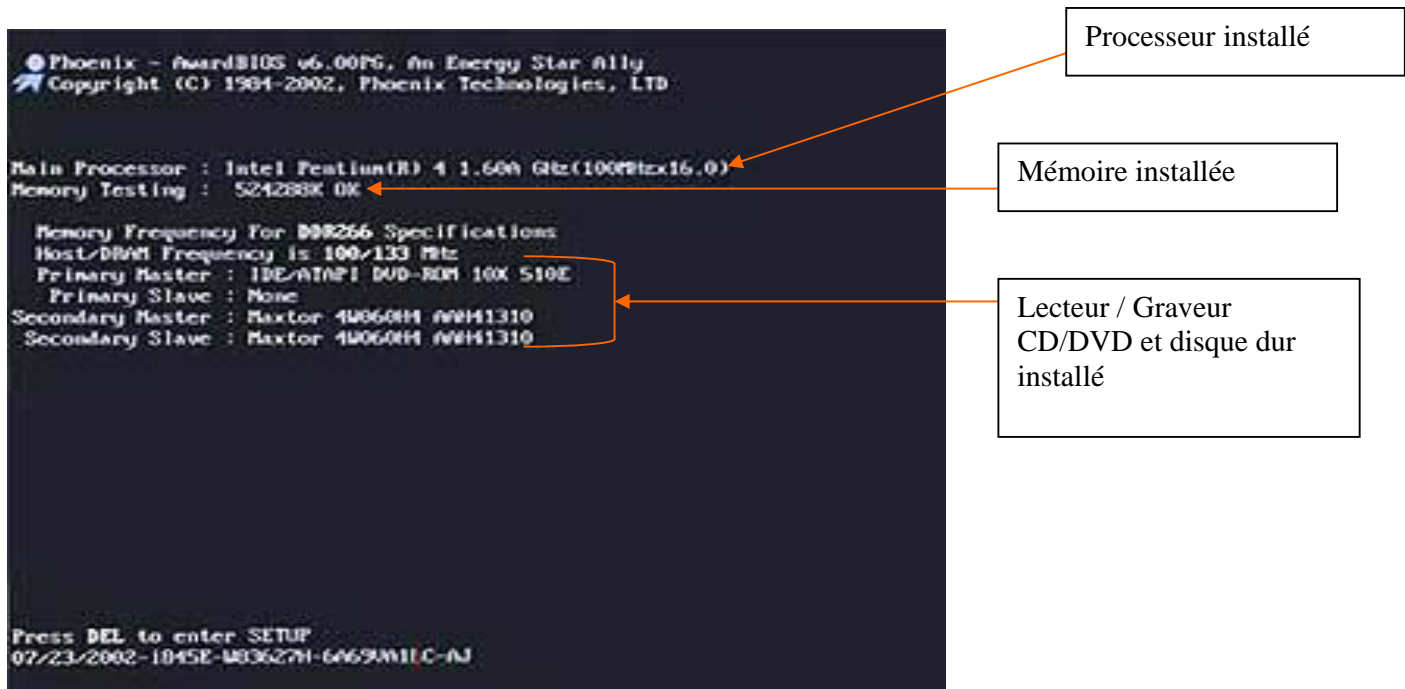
Phoenix - AwardBIOS v6.00PG, An Energy Star Ally
Copyright (C) 1984-2002, Phoenix Technologies, LTD

Main Processor : Intel Pentium(R) 4 1.60A GHz(100MHzx16.0)
Memory Testing : 524288K OK

Memory Frequency For DDR266 Specifications
Host/DRAM Frequency is 100/133 MHz
Primary Master : IDE/ATAPI DVD-ROM 10X 510E
Primary Slave : None
Secondary Master : Maxtor 4W060H4 AAH41310
Secondary Slave : Maxtor 4W060H4 AAH41310

Press DEL to enter SETUP
07/23/2002-i845E-W83627H-6A69VA1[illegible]C-AJ

Processeur installé

Mémoire installée

Lecteur / Graveur CD/DVD et disque dur installé